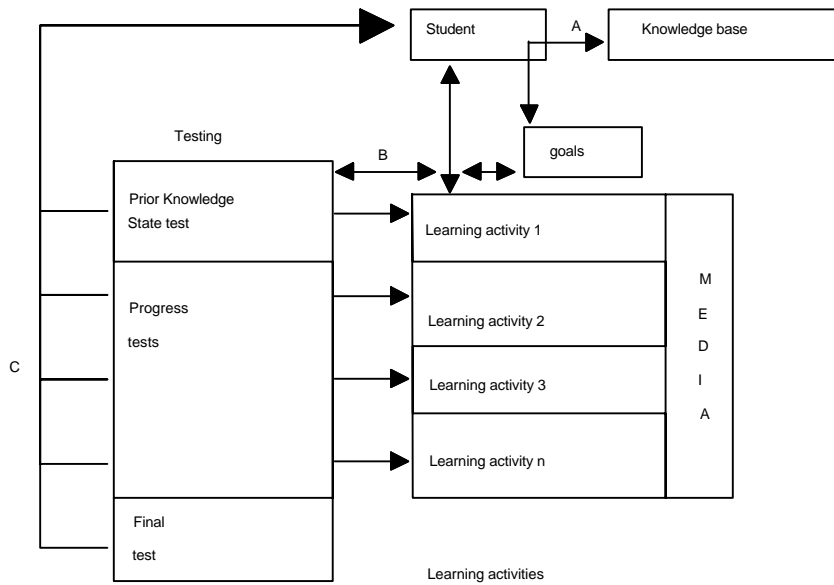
Student

A

Knowledge base

goals

Testing

B

Prior Knowledge State test

Learning activity 1

Progress tests

Learning activity 2

Learning activity 3

Learning activity n

M E D I A

C

Final test

Learning activities